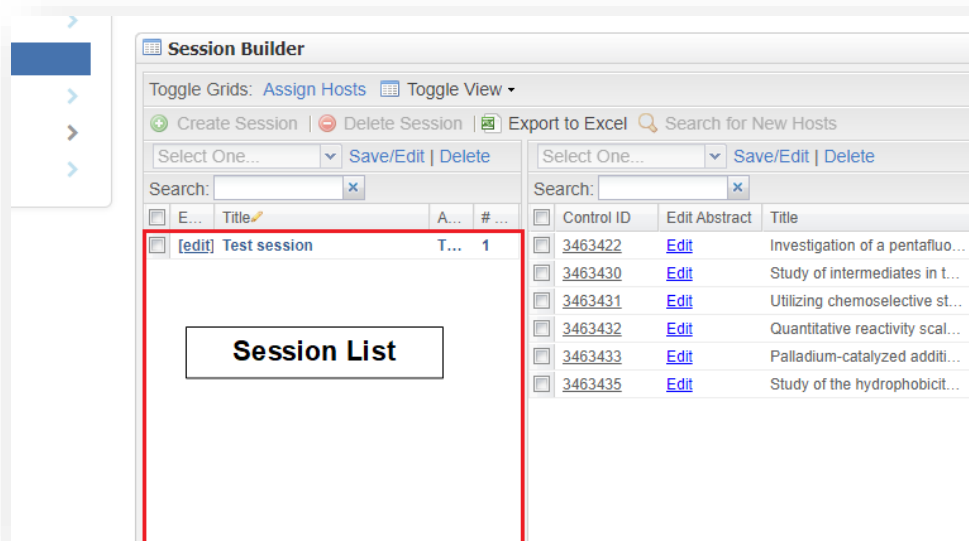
Session Builder

Toggle Grids: Assign Hosts Toggle View

Create Session | Delete Session | Export to Excel Search for New Hosts

Select One... Save/Edit | Delete

Search: ×

| | E... | Title | A... | #... |
|---|---|---|---|---|
| | [edit] | Test session | T... | 1 |

Session List

Select One... Save/Edit | Delete

Search: ×

| | Control ID | Edit Abstract | Title |
|---|---|---|---|
| | 3463422 | Edit | Investigation of a pentafluo... |
| | 3463430 | Edit | Study of intermediates in t... |
| | 3463431 | Edit | Utilizing chemoselective st... |
| | 3463432 | Edit | Quantitative reactivity scal... |
| | 3463433 | Edit | Palladium-catalyzed additi... |
| | 3463435 | Edit | Study of the hydrophobicit... |